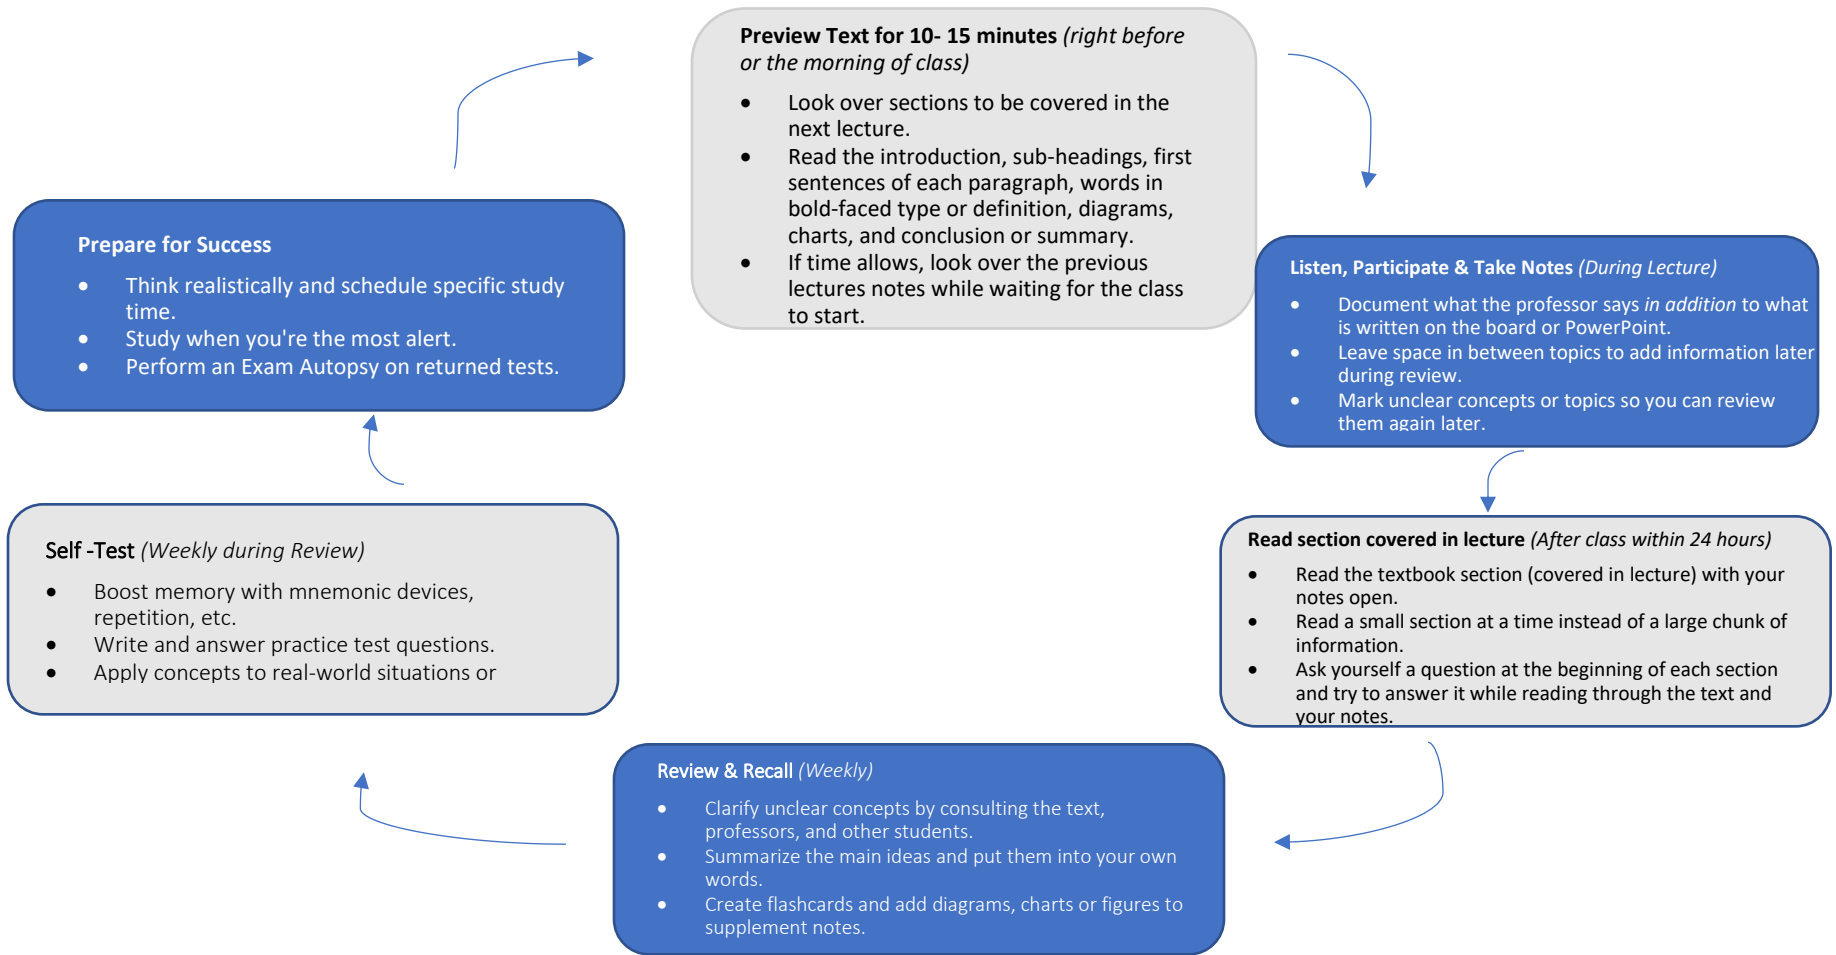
**Preview Text for 10- 15 minutes** *(right before or the morning of class)*

- Look over sections to be covered in the next lecture.
- Read the introduction, sub-headings, first sentences of each paragraph, words in bold-faced type or definition, diagrams, charts, and conclusion or summary.
- If time allows, look over the previous lectures notes while waiting for the class to start.

**Listen, Participate & Take Notes** *(During Lecture)*

- Document what the professor says *in addition* to what is written on the board or PowerPoint.
- Leave space in between topics to add information later during review.
- Mark unclear concepts or topics so you can review them again later.

**Read section covered in lecture** *(After class within 24 hours)*

- Read the textbook section (covered in lecture) with your notes open.
- Read a small section at a time instead of a large chunk of information.
- Ask yourself a question at the beginning of each section and try to answer it while reading through the text and your notes.

**Review & Recall** *(Weekly)*

- Clarify unclear concepts by consulting the text, professors, and other students.
- Summarize the main ideas and put them into your own words.
- Create flashcards and add diagrams, charts or figures to supplement notes.

Self -Test *(Weekly during Review)*

- Boost memory with mnemonic devices, repetition, etc.
- Write and answer practice test questions.
- Apply concepts to real-world situations or

**Prepare for Success**

- Think realistically and schedule specific study time.
- Study when you're the most alert.
- Perform an Exam Autopsy on returned tests.